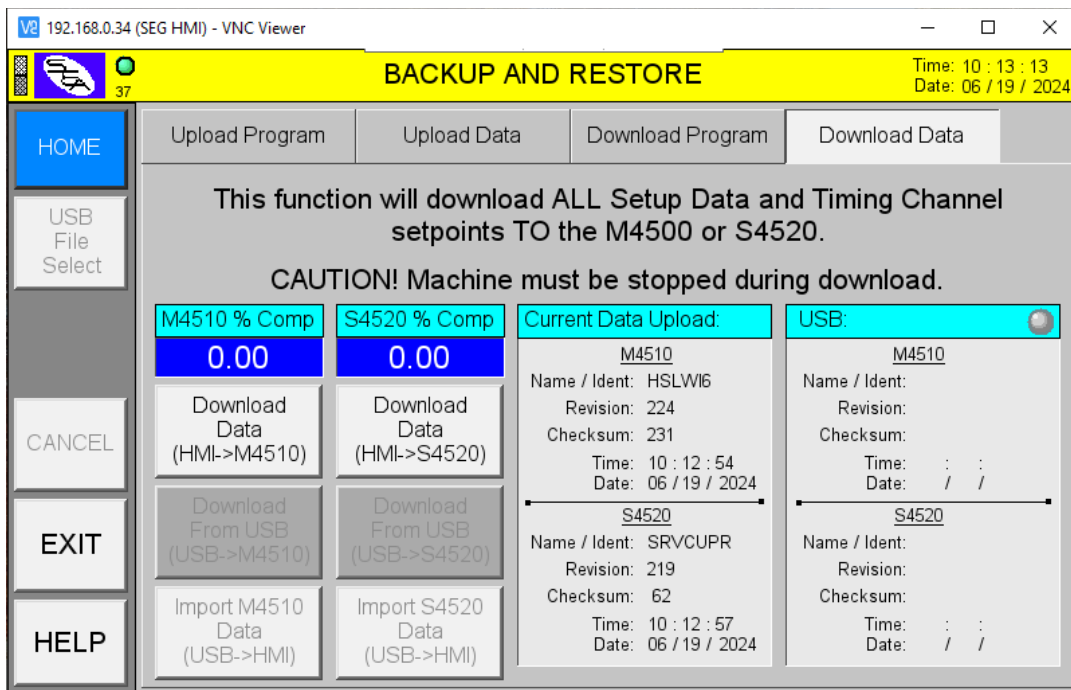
V2 192.168.0.34 (SEG HMI) - VNC Viewer

37

BACKUP AND RESTORE

Time: 10 : 13 : 13
Date: 06 / 19 / 2024

HOME

USB File Select

CANCEL

EXIT

HELP

Upload Program | Upload Data | Download Program | Download Data

This function will download ALL Setup Data and Timing Channel setpoints TO the M4500 or S4520.

CAUTION! Machine must be stopped during download.

M4510 % Comp
0.00

S4520 % Comp
0.00

Download Data (HMI->M4510)

Download Data (HMI->S4520)

Download From USB (USB->M4510)

Download From USB (USB->S4520)

Import M4510 Data (USB->HMI)

Import S4520 Data (USB->HMI)

Current Data Upload:

M4510
Name / Ident: HSLWI6
Revision: 224
Checksum: 231
Time: 10 : 12 : 54
Date: 06 / 19 / 2024

S4520
Name / Ident: SRVCUPR
Revision: 219
Checksum: 62
Time: 10 : 12 : 57
Date: 06 / 19 / 2024

USB:

M4510
Name / Ident:
Revision:
Checksum:
Time: : :
Date: / /

S4520
Name / Ident:
Revision:
Checksum:
Time: : :
Date: / /